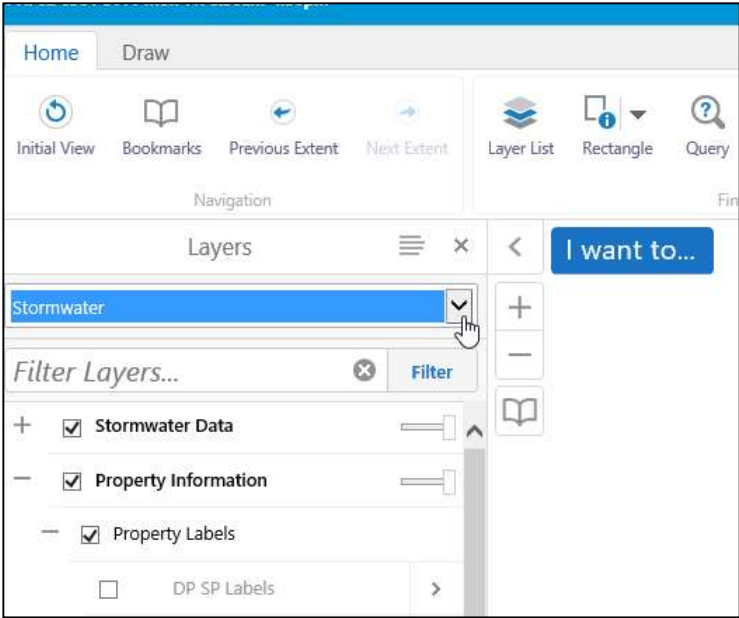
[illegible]

Home Draw

Initial View Bookmarks Previous Extent Next Extent

Navigation

Layer List Rectangle Query

Fin

Layers

I want to...

Stormwater

Filter Layers...

Filter

Stormwater Data

Property Information

Property Labels

DP SP Labels